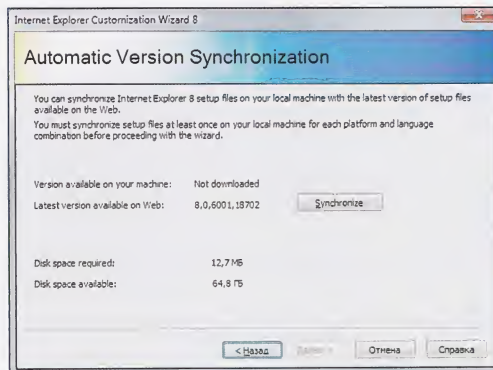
Internet Explorer Customization Wizard 8

Automatic Version Synchronization

You can synchronize Internet Explorer 8 setup files on your local machine with the latest version of setup files available on the Web.

You must synchronize setup files at least once on your local machine for each platform and language combination before proceeding with the wizard.

Version available on your machine: Not downloaded

Latest version available on Web: 8,0,6001,18702

Synchronize

Disk space required: 12,7 МБ

Disk space available: 64,8 ГБ

< Назад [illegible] Отмена Справка